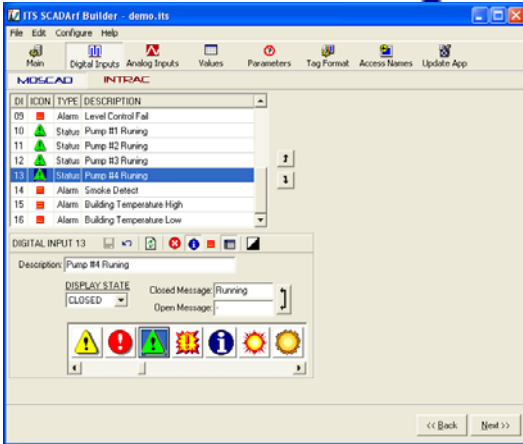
ITS SCADArf Builder - demo.its

File Edit Configure Help

Main Digital Inputs Analog Inputs Values Parameters Tag Format Access Names Update App

MOSCAD INTRAC

| DI | ICON | TYPE | DESCRIPTION |
|---|---|---|---|
| 09 | | Alarm | Level Control Fail |
| 10 | | Status | Pump #1 Runing |
| 11 | | Status | Pump #2 Runing |
| 12 | | Status | Pump #3 Runing |
| 13 | | Status | Pump #4 Runing |
| 14 | | Alarm | Smoke Detect |
| 15 | | Alarm | Building Temperature High |
| 16 | | Alarm | Building Temperature Low |

DIGITAL INPUT 13

Description: Pump #4 Runing

DISPLAY STATE
CLOSED

Closed Message: Running
Open Message: -

<< Back Next >>